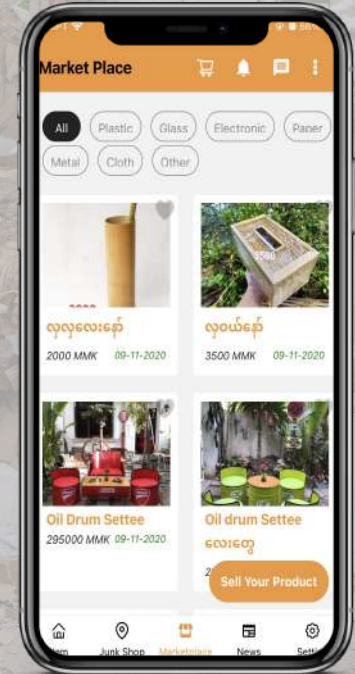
Market Place

All
Plastic
Glass
Electronic
Paper
Metal
Cloth
Other

လှလှလေးနော်
2000 MMK 09-11-2020

လှယ်နော်
3500 MMK 09-11-2020

Oil Drum Settee
295000 MMK 09-11-2020

Oil drum Settee လေးတွေ
2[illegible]

Sell Your Product

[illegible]em
Junk Shop
Marketplace
News
Setti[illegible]